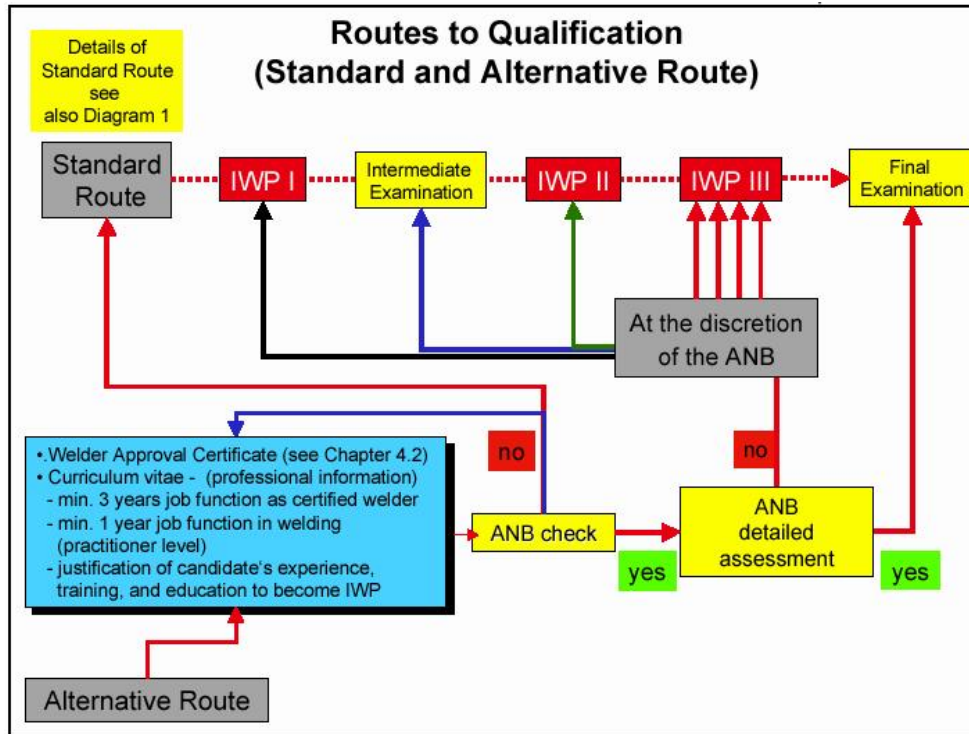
Routes to Qualification
(Standard and Alternative Route)

Details of Standard Route see also Diagram 1

Standard Route

IWP I

Intermediate Examination

IWP II

IWP III

Final Examination

At the discretion of the ANB

no

no

•.Welder Approval Certificate (see Chapter 4.2)
• Curriculum vitae - (professional information)
- min. 3 years job function as certified welder
- min. 1 year job function in welding (practitioner level)
- justification of candidate's experience, training, and education to become IWP

ANB check

yes

ANB detailed assessment

yes

Alternative Route